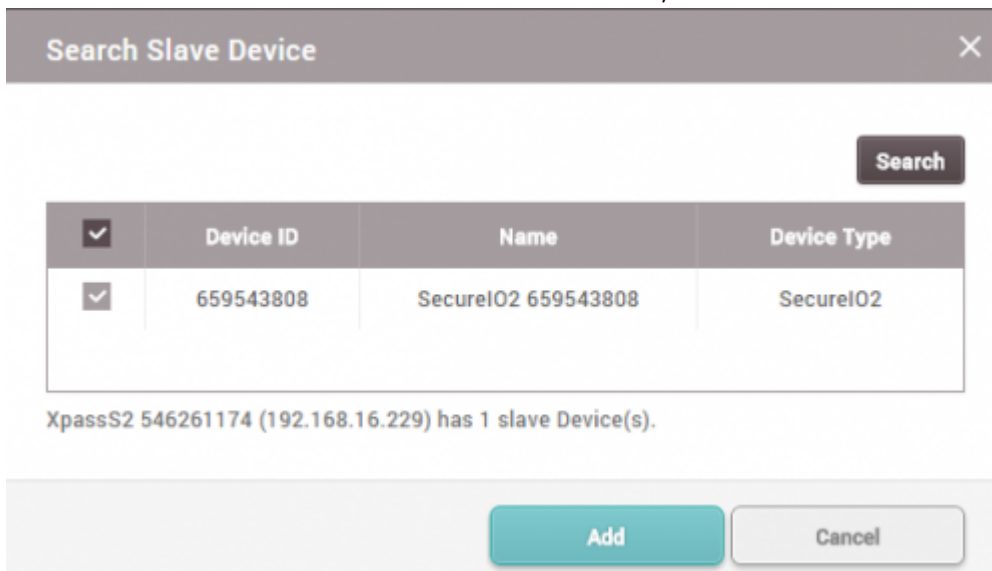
Search Slave Device

×

Search

| ☑ | Device ID | Name | Device Type |
|---|---|---|---|
| ☑ | 659543808 | SecureIO2 659543808 | SecureIO2 |

XpassS2 546261174 (192.168.16.229) has 1 slave Device(s).

Add

Cancel